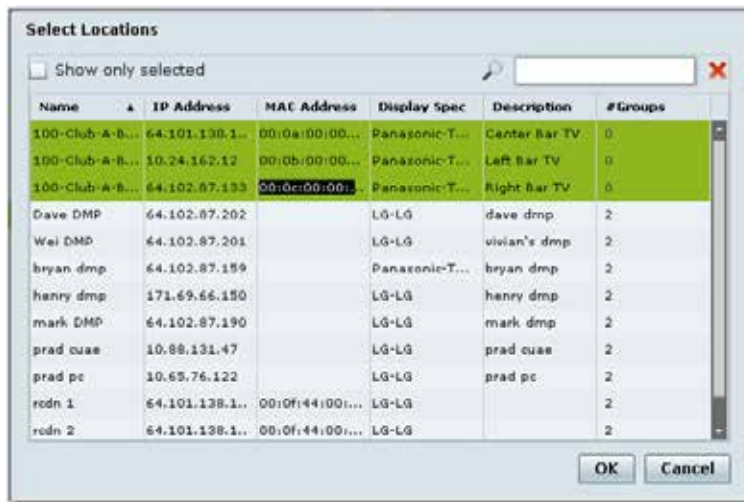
Select Locations

Show only selected

| Name ▲ | IP Address | MAC Address | Display Spec | Description | #Groups |
|---|---|---|---|---|---|
| 100-Club-A-B... | 64.101.138.1... | 00:0a:00:00... | Panasonic-T... | Center Bar TV | 0 |
| 100-Club-A-B... | 10.24.162.12 | 00:0b:00:00... | Panasonic-T... | Left Bar TV | 0 |
| 100-Club-A-B... | 64.102.87.133 | 00:0c:00:00:... | Panasonic-T... | Right Bar TV | 0 |
| Dave DMP | 64.102.87.202 | | LG-LG | dave dmp | 2 |
| Wei DMP | 64.102.87.201 | | LG-LG | vivian's dmp | 2 |
| bryan dmp | 64.102.87.159 | | Panasonic-T... | bryan dmp | 2 |
| henry dmp | 171.69.66.150 | | LG-LG | henry dmp | 2 |
| mark DMP | 64.102.87.190 | | LG-LG | mark dmp | 2 |
| prad cuae | 10.88.131.47 | | LG-LG | prad cuae | 2 |
| prad pc | 10.65.76.122 | | LG-LG | prad pc | 2 |
| rcdn 1 | 64.101.138.1... | 00:0f:44:00:... | LG-LG | | 2 |
| rcdn 2 | 64.101.138.1... | 00:0f:44:00:... | LG-LG | | 2 |

OK Cancel